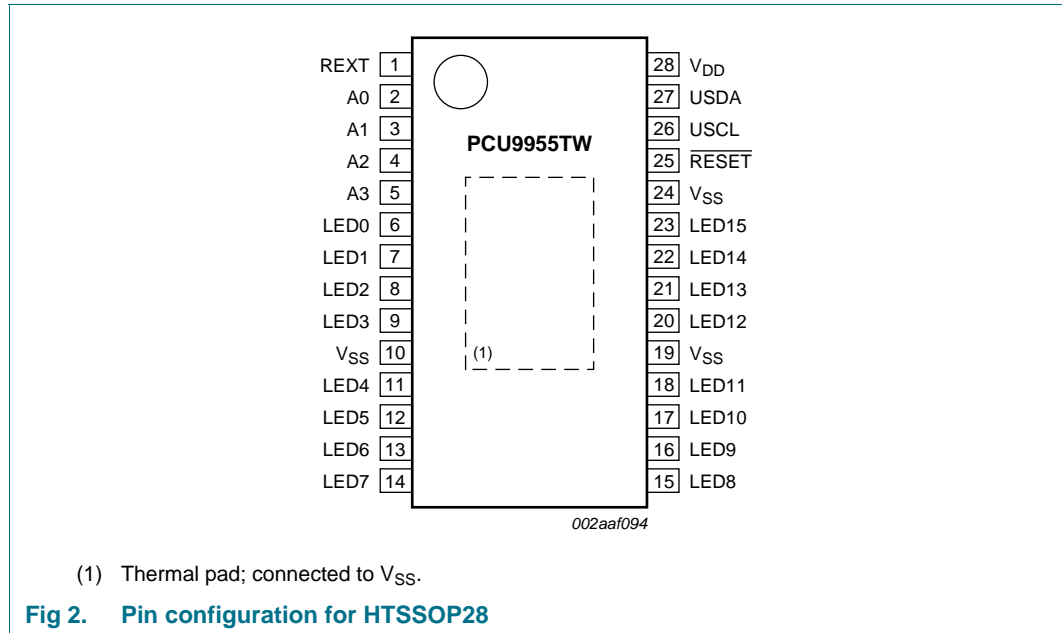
REXT 1
A0 2
A1 3
A2 4
A3 5
LED0 6
LED1 7
LED2 8
LED3 9
$V_{SS}$ 10
LED4 11
LED5 12
LED6 13
LED7 14

PCU9955TW

(1)

28 $V_{DD}$
27 USDA
26 USCL
25 $\overline{RESET}$
24 $V_{SS}$
23 LED15
22 LED14
21 LED13
20 LED12
19 $V_{SS}$
18 LED11
17 LED10
16 LED9
15 LED8

002aaf094

(1) Thermal pad; connected to $V_{SS}$.

Fig 2. Pin configuration for HTSSOP28